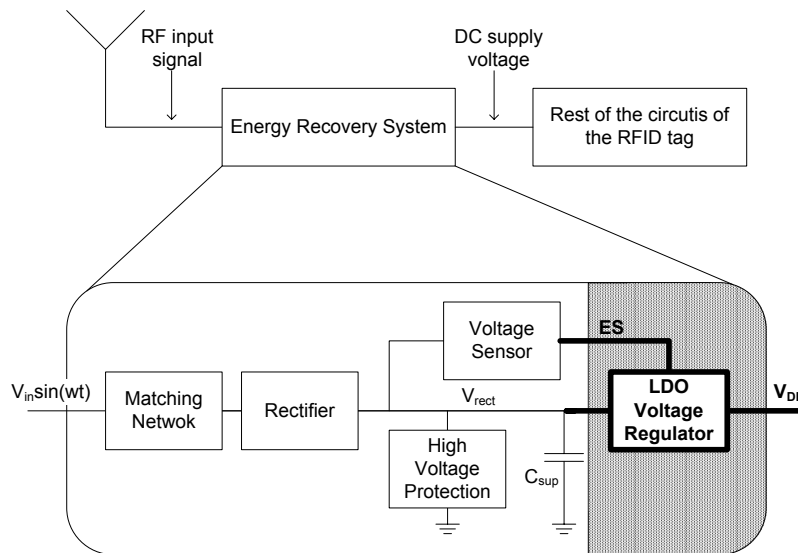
RF input signal

DC supply voltage

Energy Recovery System

Rest of the circutis of the RFID tag

Voltage Sensor

ES

$V_{in}sin(wt)$

Matching Netwok

Rectifier

$V_{rect}$

LDO Voltage Regulator

$V_{DI}$

High Voltage Protection

$C_{sup}$